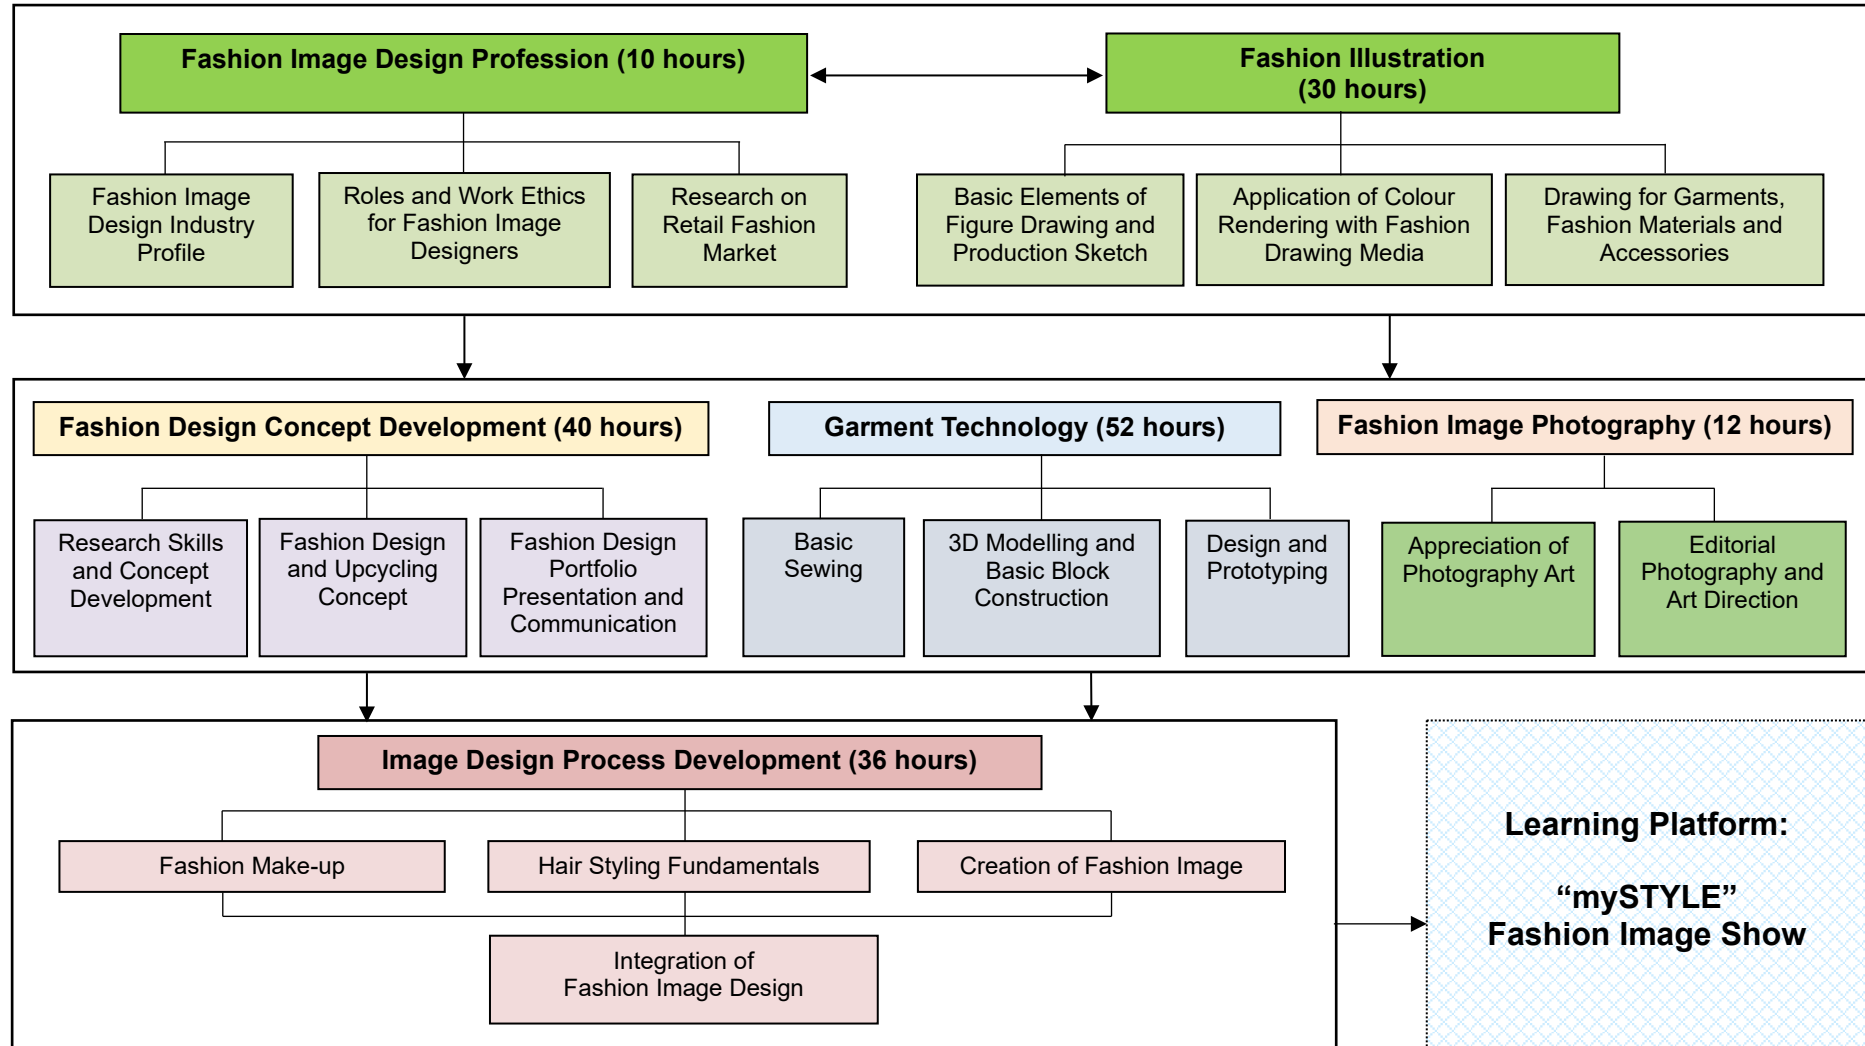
Fashion Image Design Profession (10 hours)

Fashion Image Design Industry Profile

Roles and Work Ethics for Fashion Image Designers

Research on Retail Fashion Market

Fashion Illustration (30 hours)

Basic Elements of Figure Drawing and Production Sketch

Application of Colour Rendering with Fashion Drawing Media

Drawing for Garments, Fashion Materials and Accessories

Fashion Design Concept Development (40 hours)

Research Skills and Concept Development

Fashion Design and Upcycling Concept

Fashion Design Portfolio Presentation and Communication

Garment Technology (52 hours)

Basic Sewing

3D Modelling and Basic Block Construction

Design and Prototyping

Fashion Image Photography (12 hours)

Appreciation of Photography Art

Editorial Photography and Art Direction

Image Design Process Development (36 hours)

Fashion Make-up

Hair Styling Fundamentals

Creation of Fashion Image

Integration of Fashion Image Design

Learning Platform:

“mySTYLE” Fashion Image Show